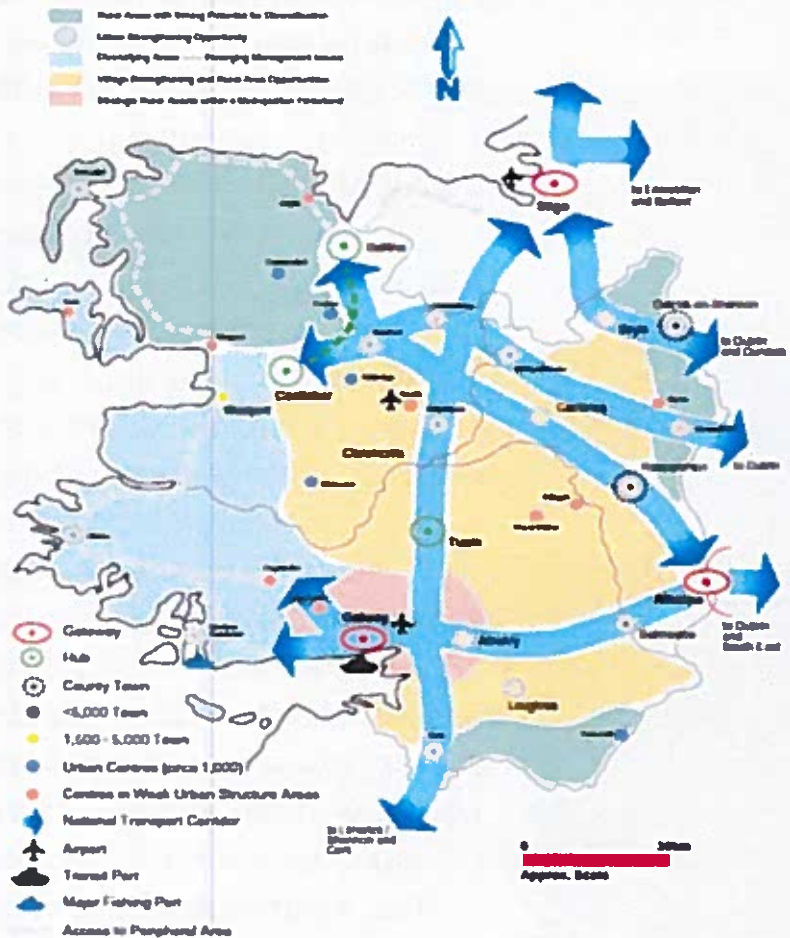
Rural Areas with Strong Potential for Diversification
Urban Strengthening Opportunity
Diversifying Areas — Emerging Management Issues
Village Strengthening and Rural Area Opportunities
Strategic Rural Assets within a Metropolitan Hinterland

N

Sligo
to Enniskillen and Belfast
Ballina
Castlebar
Westport
Claremorris
Carrick-on-Shannon
Boyle
to Dublin and Carrick
Castlerea
to Dublin
Roscommon
Tuam
Athlone
to Dublin and South East
Ballinasloe
Galway
Athenry
Loughrea
to Limerick, Shannon and Cork

Gateway
Hub
County Town
<5,000 Town
1,500 - 5,000 Town
Urban Centres (since 1,000)
Centres in Weak Urban Structure Areas
National Transport Corridor
Airport
Transit Port
Major Fishing Port
Access to Peripheral Area

0 30km
Approx. Scale